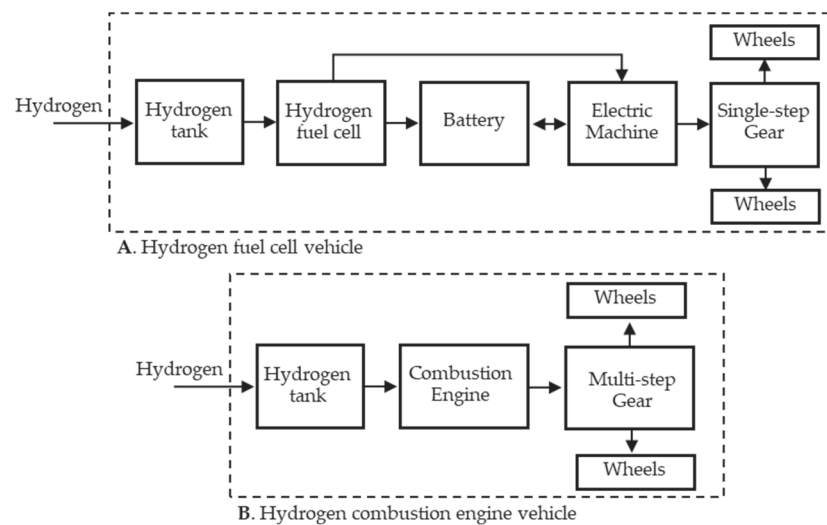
Wheels

Hydrogen

Hydrogen tank

Hydrogen fuel cell

Battery

Electric Machine

Single-step Gear

Wheels

A. Hydrogen fuel cell vehicle

Wheels

Hydrogen

Hydrogen tank

Combustion Engine

Multi-step Gear

Wheels

B. Hydrogen combustion engine vehicle